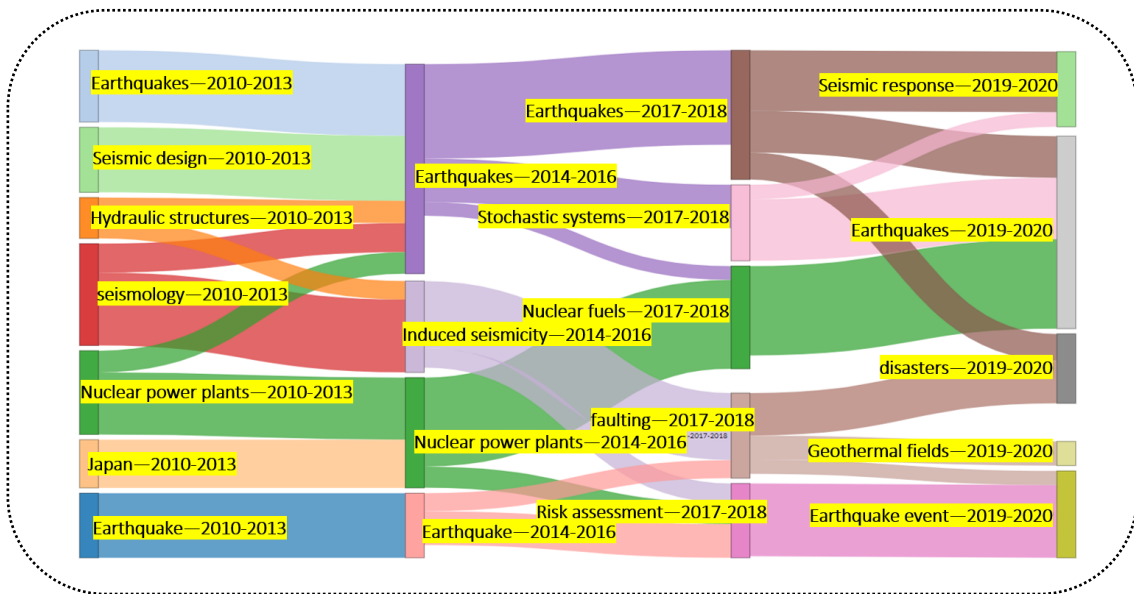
Earthquakes—2010-2013

Seismic design—2010-2013

Hydraulic structures—2010-2013

seismology—2010-2013

Nuclear power plants—2010-2013

Japan—2010-2013

Earthquake—2010-2013

Earthquakes—2014-2016

Induced seismicity—2014-2016

Nuclear power plants—2014-2016

Earthquake—2014-2016

Earthquakes—2017-2018

Stochastic systems—2017-2018

Nuclear fuels—2017-2018

faulting—2017-2018

-2017-2018

Risk assessment—2017-2018

Seismic response—2019-2020

Earthquakes—2019-2020

disasters—2019-2020

Geothermal fields—2019-2020

Earthquake event—2019-2020